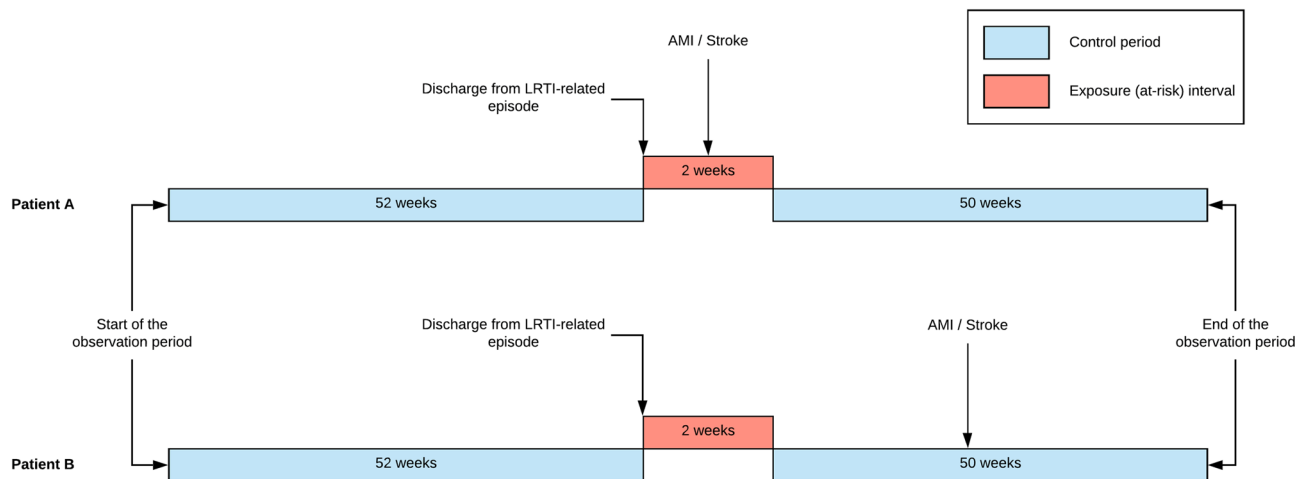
Control period

Exposure (at-risk) interval

AMI / Stroke

Discharge from LRTI-related episode

2 weeks

Patient A

52 weeks

50 weeks

Start of the observation period

Discharge from LRTI-related episode

AMI / Stroke

End of the observation period

2 weeks

Patient B

52 weeks

50 weeks